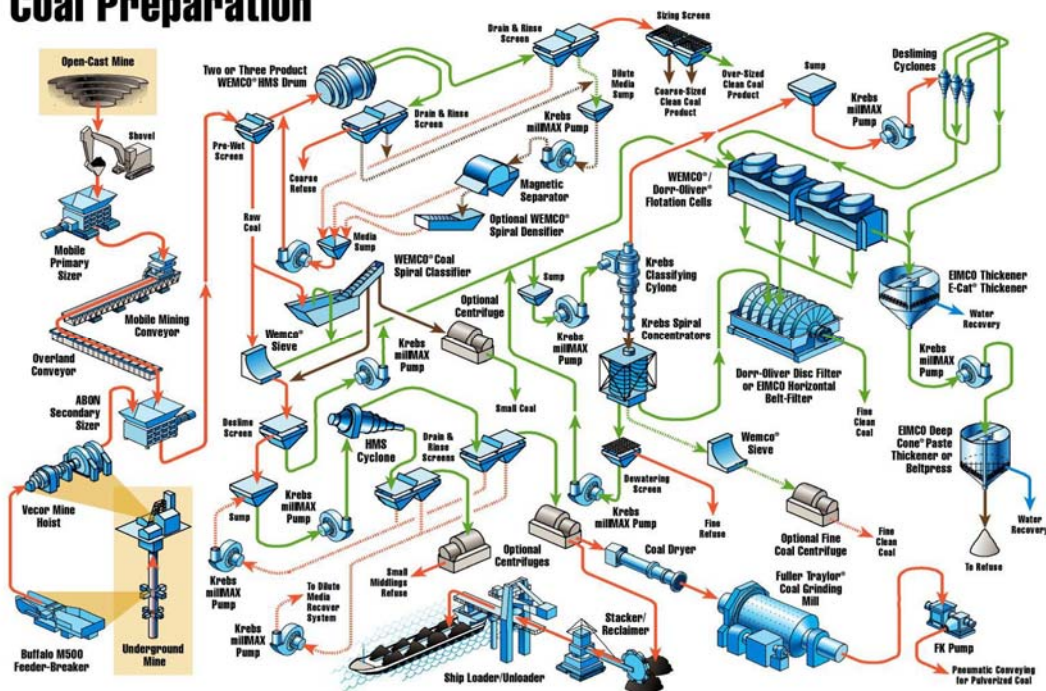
Coal Preparation

Open-Cast Mine

Shovel

Mobile Primary Sizer

Mobile Mining Conveyor

Overland Conveyor

ABON Secondary Sizer

Vecor Mine Hoist

Underground Mine

Buffalo M500 Feeder-Breaker

Two or Three Product WEMCO® HMS Drum

Pre-Wet Screen

Raw Coal

Coarse Refuse

Drain & Rinse Screen

Drain & Rinse Screen

Sizing Screen

Coarse-Sized Clean Coal Product

Over-Sized Clean Coal Product

Dilute Media Sump

Krebs millMAX Pump

Magnetic Separator

Optional WEMCO® Spiral Densifier

Media Sump

WEMCO® Coal Spiral Classifier

Wemco® Sieve

Optional Centrifuge

Krebs millMAX Pump

Small Coal

Deslime Screen

HMS Cyclone

Drain & Rinse Screens

Sump

Krebs millMAX Pump

Krebs millMAX Pump

To Dilute Media Recover System

Krebs millMAX Pump

Small Middlings Refuse

Optional Centrifuges

Ship Loader/Unloader

Stacker/ Reclaimer

Sump

Krebs millMAX Pump

Desliming Cyclones

WEMCO® / Dorr-Oliver® Flotation Cells

Sump

Krebs Classifying Cylone

Krebs millMAX Pump

Krebs Spiral Concentrators

Dorr-Oliver Disc Filter or EIMCO Horizontal Belt-Filter

Fine Clean Coal

EIMCO Thickener E-Cat® Thickener

Water Recovery

Krebs millMAX Pump

EIMCO Deep Cone® Paste Thickener or Beltpress

Water Recovery

To Refuse

Dewatering Screen

Krebs millMAX Pump

Fine Refuse

Wemco® Sieve

Optional Fine Coal Centrifuge

Fine Clean Coal

Coal Dryer

Fuller Traylor® Coal Grinding Mill

FK Pump

Pneumatic Conveying for Pulverized Coal